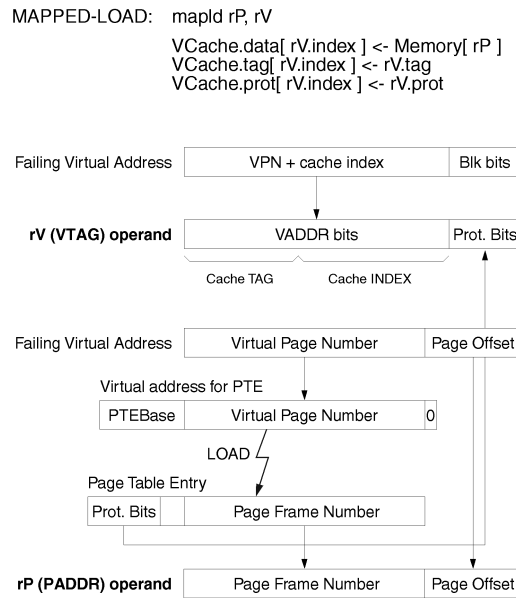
MAPPED-LOAD: mapld rP, rV

VCache.data[ rV.index ] <- Memory[ rP ]
VCache.tag[ rV.index ] <- rV.tag
VCache.prot[ rV.index ] <- rV.prot

Failing Virtual Address

VPN + cache index

Blk bits

rV (VTAG) operand

VADDR bits

Prot. Bits

Cache TAG

Cache INDEX

Failing Virtual Address

Virtual Page Number

Page Offset

Virtual address for PTE

PTEBase

Virtual Page Number

0

LOAD

Page Table Entry

Prot. Bits

Page Frame Number

rP (PADDR) operand

Page Frame Number

Page Offset